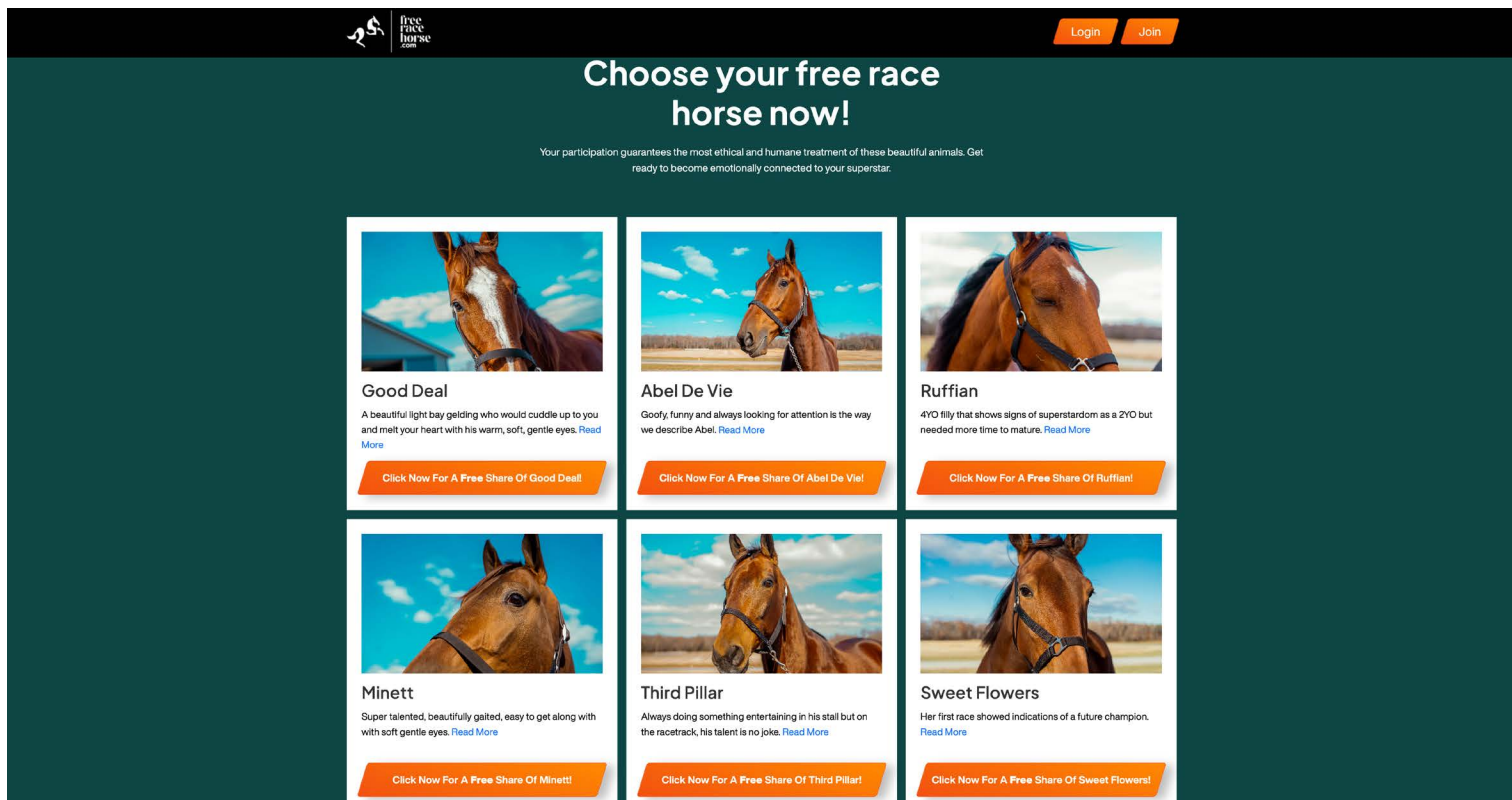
free race horse .com

Login Join

Choose your free race horse now!

Your participation guarantees the most ethical and humane treatment of these beautiful animals. Get ready to become emotionally connected to your superstar.

Good Deal

A beautiful light bay gelding who would cuddle up to you and melt your heart with his warm, soft, gentle eyes. Read More

Click Now For A **Free** Share Of Good Deal!

Abel De Vie

Goofy, funny and always looking for attention is the way we describe Abel. Read More

Click Now For A **Free** Share Of Abel De Vie!

Ruffian

4YO filly that shows signs of superstardom as a 2YO but needed more time to mature. Read More

Click Now For A **Free** Share Of Ruffian!

Minett

Super talented, beautifully gaited, easy to get along with with soft gentle eyes. Read More

Click Now For A **Free** Share Of Minett!

Third Pillar

Always doing something entertaining in his stall but on the racetrack, his talent is no joke. Read More

Click Now For A **Free** Share Of Third Pillar!

Sweet Flowers

Her first race showed indications of a future champion. Read More

Click Now For A **Free** Share Of Sweet Flowers!